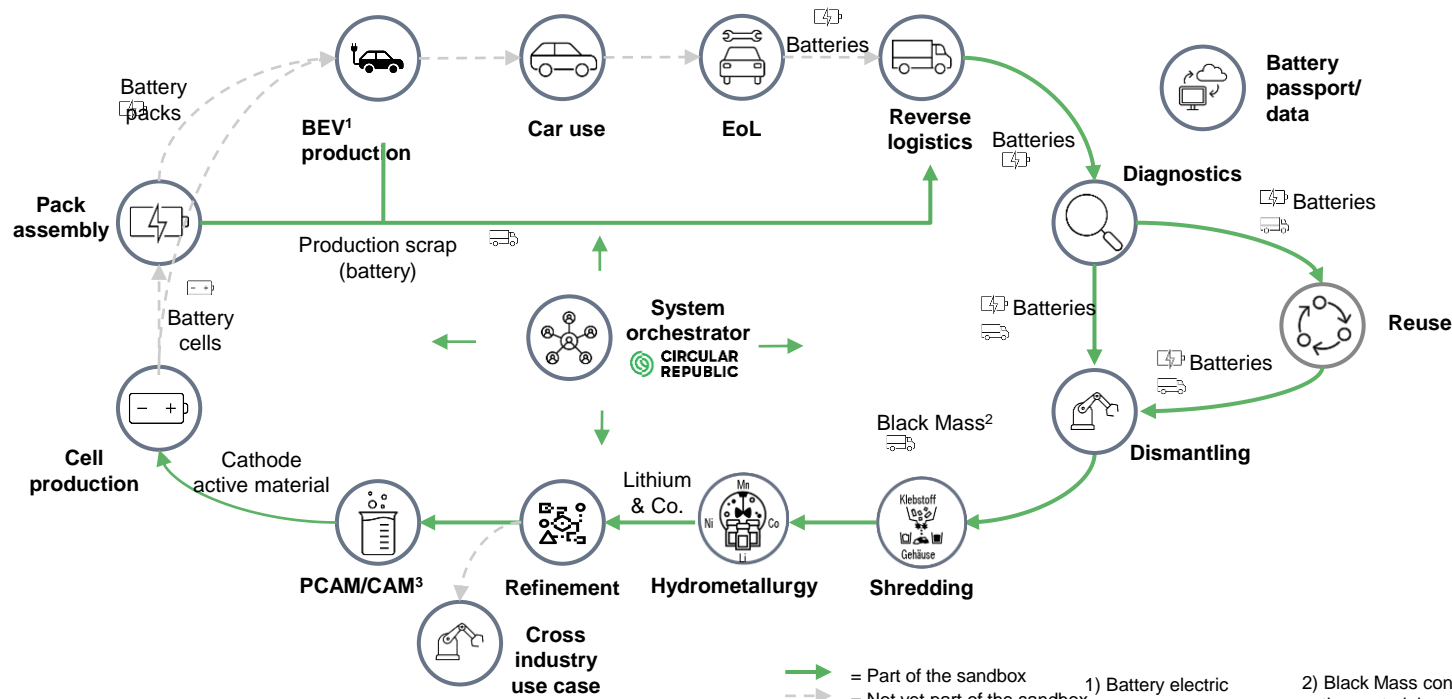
Battery packs

BEV$^1$ production

Car use

EoL

Batteries

Reverse logistics

Battery passport/ data

Batteries

Diagnostics

Batteries

Pack assembly

Production scrap (battery)

Batteries

Reuse

Battery cells

System orchestrator

CIRCULAR REPUBLIC

Batteries

Cell production

Black Mass$^2$

Dismantling

Cathode active material

Lithium & Co.

Mn

Ni

Co

Li

Klebstoff

Gehäuse

PCAM/CAM$^3$

Refinement

Hydrometallurgy

Shredding

Cross industry use case

= Part of the sandbox

= Not yet part of the sandbox

1) Battery electric

2) Black Mass con